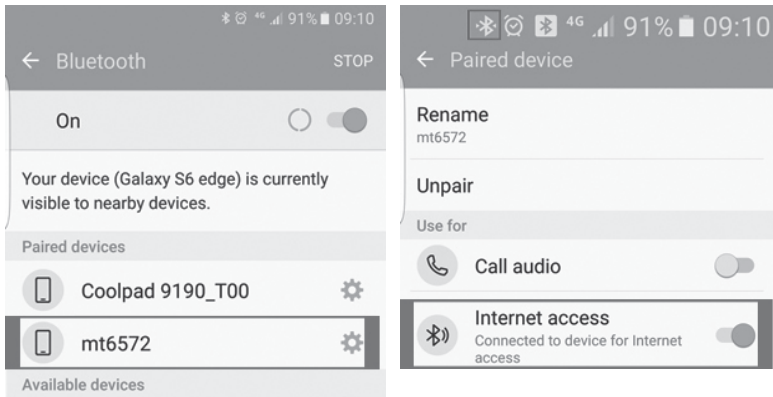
4G 91% 09:10

← Bluetooth STOP

On

Your device (Galaxy S6 edge) is currently visible to nearby devices.

Paired devices

Coolpad 9190_T00

mt6572

Available devices

4G 91% 09:10

← Paired device

Rename
mt6572

Unpair

Use for

Call audio

Internet access
Connected to device for Internet access